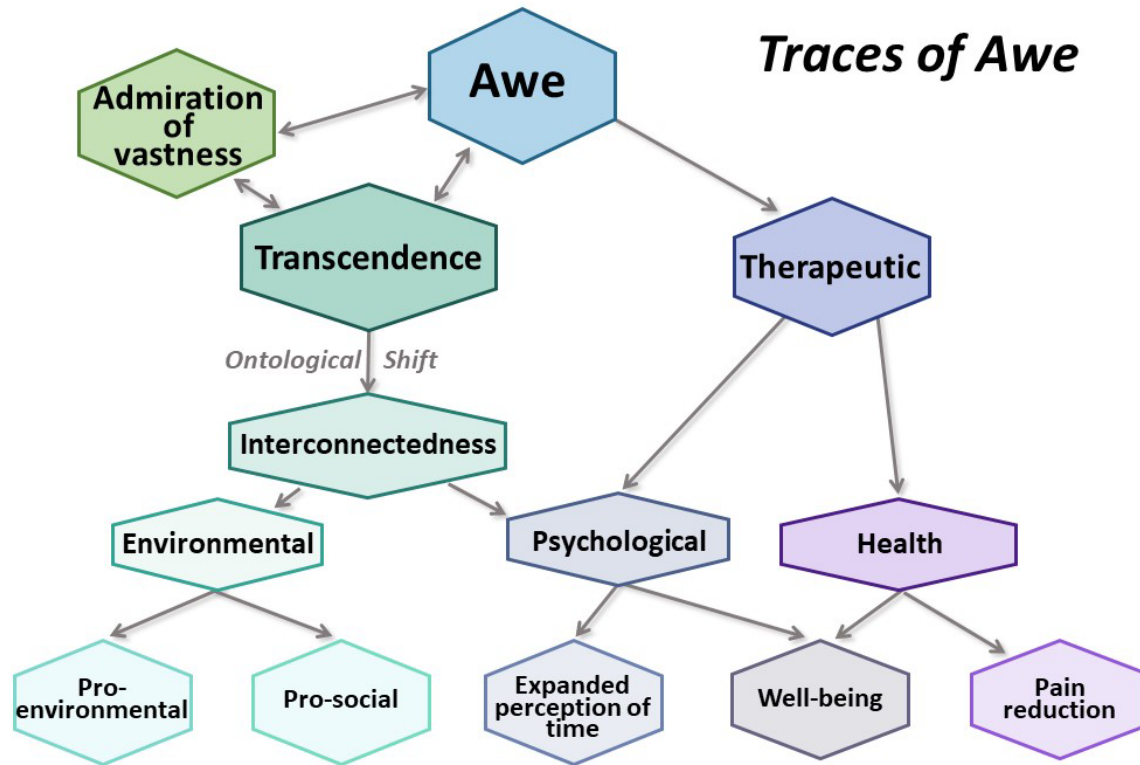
Traces of Awe

Awe

Admiration of vastness

Transcendence

Therapeutic

Ontological Shift

Interconnectedness

Environmental

Psychological

Health

Pro-environmental

Pro-social

Expanded perception of time

Well-being

Pain reduction